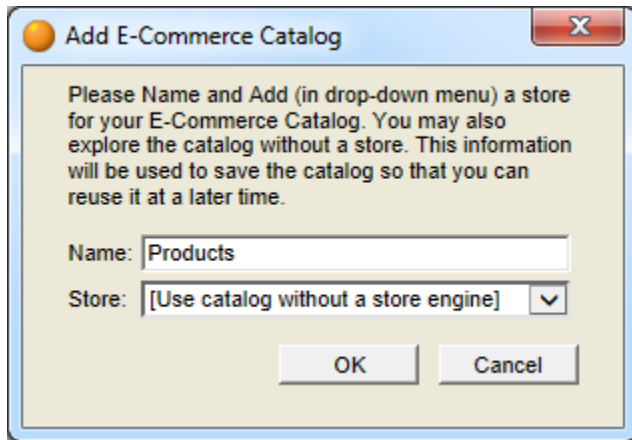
Add E-Commerce Catalog

Please Name and Add (in drop-down menu) a store for your E-Commerce Catalog. You may also explore the catalog without a store. This information will be used to save the catalog so that you can reuse it at a later time.

Name: Products

Store: [Use catalog without a store engine]

OK

Cancel